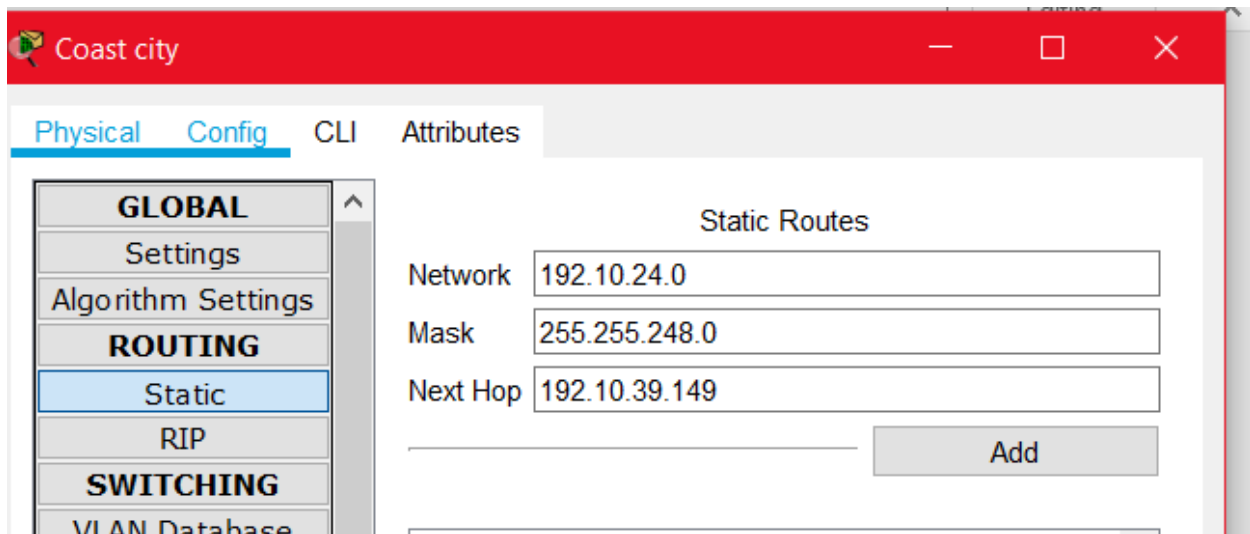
Coast city

Physical Config CLI Attributes

GLOBAL
Settings
Algorithm Settings
ROUTING
Static
RIP
SWITCHING
VLAN Database

Static Routes

Network 192.10.24.0
Mask 255.255.248.0
Next Hop 192.10.39.149

Add